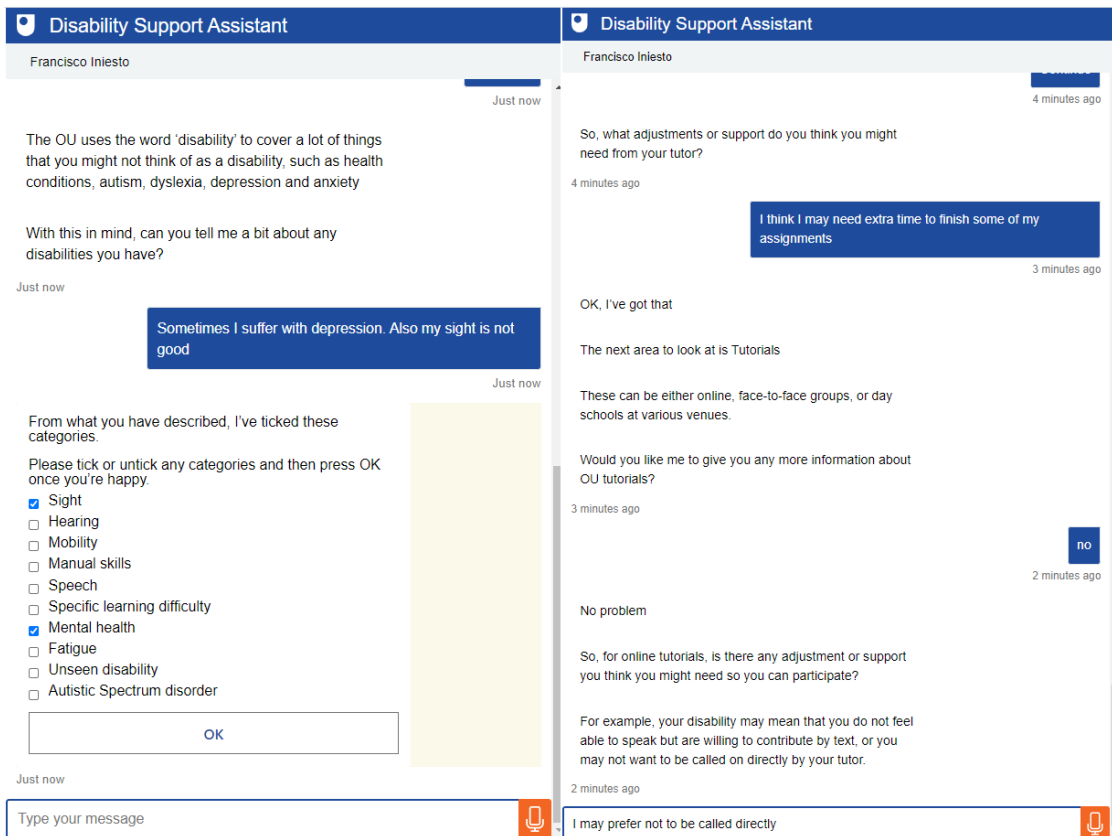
Disability Support Assistant

Francisco Iniesto

Just now

The OU uses the word 'disability' to cover a lot of things that you might not think of as a disability, such as health conditions, autism, dyslexia, depression and anxiety

With this in mind, can you tell me a bit about any disabilities you have?

Just now

Sometimes I suffer with depression. Also my sight is not good

Just now

From what you have described, I've ticked these categories.

Please tick or untick any categories and then press OK once you're happy.

- [x] Sight
- [ ] Hearing
- [ ] Mobility
- [ ] Manual skills
- [ ] Speech
- [ ] Specific learning difficulty
- [x] Mental health
- [ ] Fatigue
- [ ] Unseen disability
- [ ] Autistic Spectrum disorder

OK

Just now

Type your message

Disability Support Assistant

Francisco Iniesto

4 minutes ago

So, what adjustments or support do you think you might need from your tutor?

4 minutes ago

I think I may need extra time to finish some of my assignments

3 minutes ago

OK, I've got that

The next area to look at is Tutorials

These can be either online, face-to-face groups, or day schools at various venues.

Would you like me to give you any more information about OU tutorials?

3 minutes ago

no

2 minutes ago

No problem

So, for online tutorials, is there any adjustment or support you think you might need so you can participate?

For example, your disability may mean that you do not feel able to speak but are willing to contribute by text, or you may not want to be called on directly by your tutor.

2 minutes ago

I may prefer not to be called directly